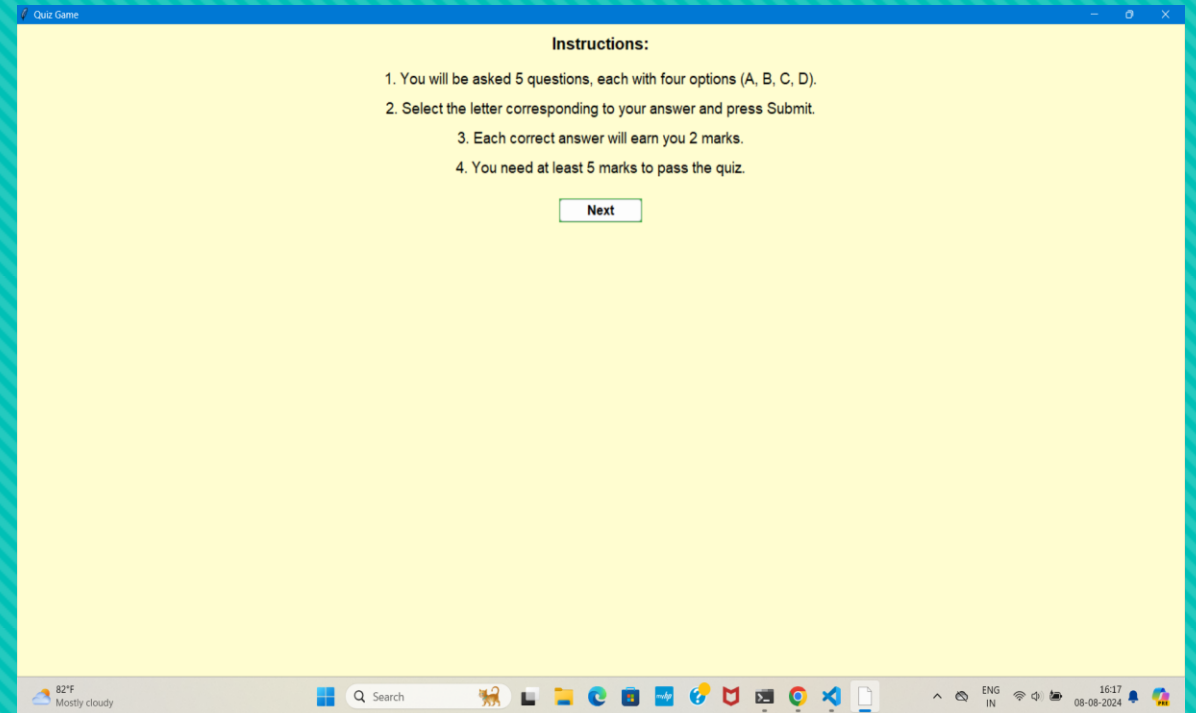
Quiz Game

Instructions:

1. You will be asked 5 questions, each with four options (A, B, C, D).

2. Select the letter corresponding to your answer and press Submit.

3. Each correct answer will earn you 2 marks.

4. You need at least 5 marks to pass the quiz.

Next

82°F
Mostly cloudy

Search

ENG
IN

16:17
08-08-2024